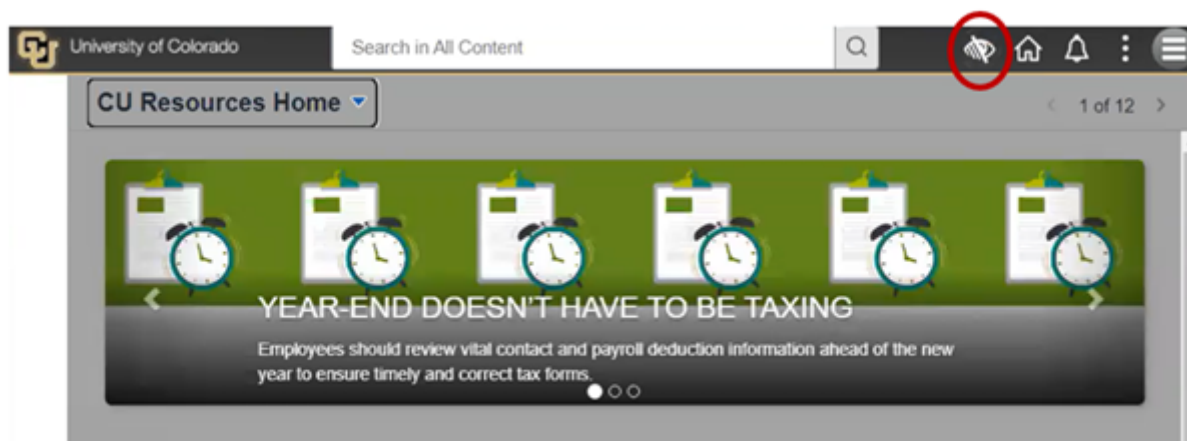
University of Colorado

Search in All Content

CU Resources Home

1 of 12

YEAR-END DOESN'T HAVE TO BE TAXING

Employees should review vital contact and payroll deduction information ahead of the new year to ensure timely and correct tax forms.